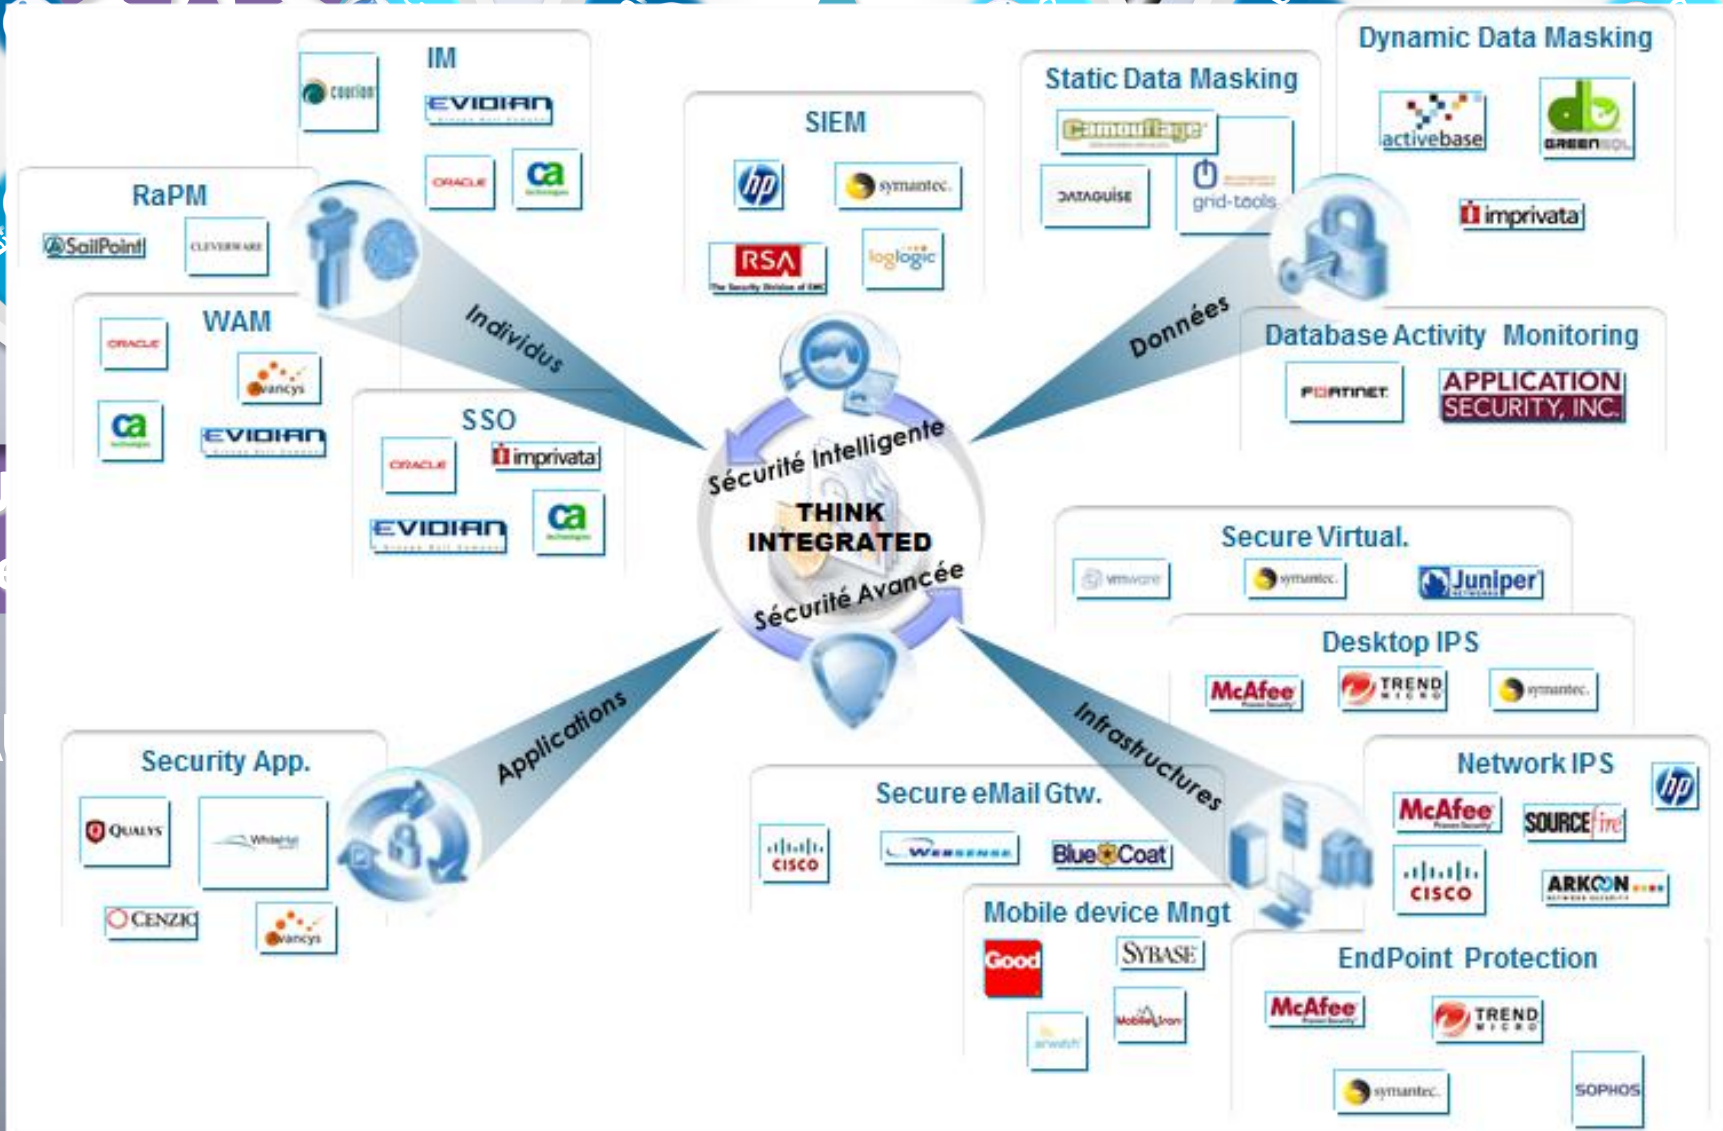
IM
courion
EVIDIAN
ORACLE
ca

RaPM
SailPoint
CLEVERWARE

WAM
ORACLE
avancys
ca
EVIDIAN

SSO
ORACLE
imprivata
EVIDIAN
ca

SIEM
hp
symantec.
RSA
loglogic

Static Data Masking
Camouflage
DATAGUISE
grid-tools

Dynamic Data Masking
activebase
GREENSQL
imprivata

Database Activity Monitoring
FORTINET
APPLICATION SECURITY, INC.

Individus
Données
Applications
Infrastructures

Sécurité Intelligente
THINK INTEGRATED
Sécurité Avancée

Secure Virtual.
vmware
symantec.
Juniper

Desktop IPS
McAfee
TREND MICRO
symantec.

Network IPS
hp
McAfee
SOURCEfire
CISCO
ARKOON

Security App.
QUALYS
WhiteHat
CENZIC
avancys

Secure eMail Gtw.
CISCO
WEBSENSE
Blue Coat

Mobile device Mngt
Good
SYBASE
MobileIron

EndPoint Protection
McAfee
TREND MICRO
symantec.
SOPHOS